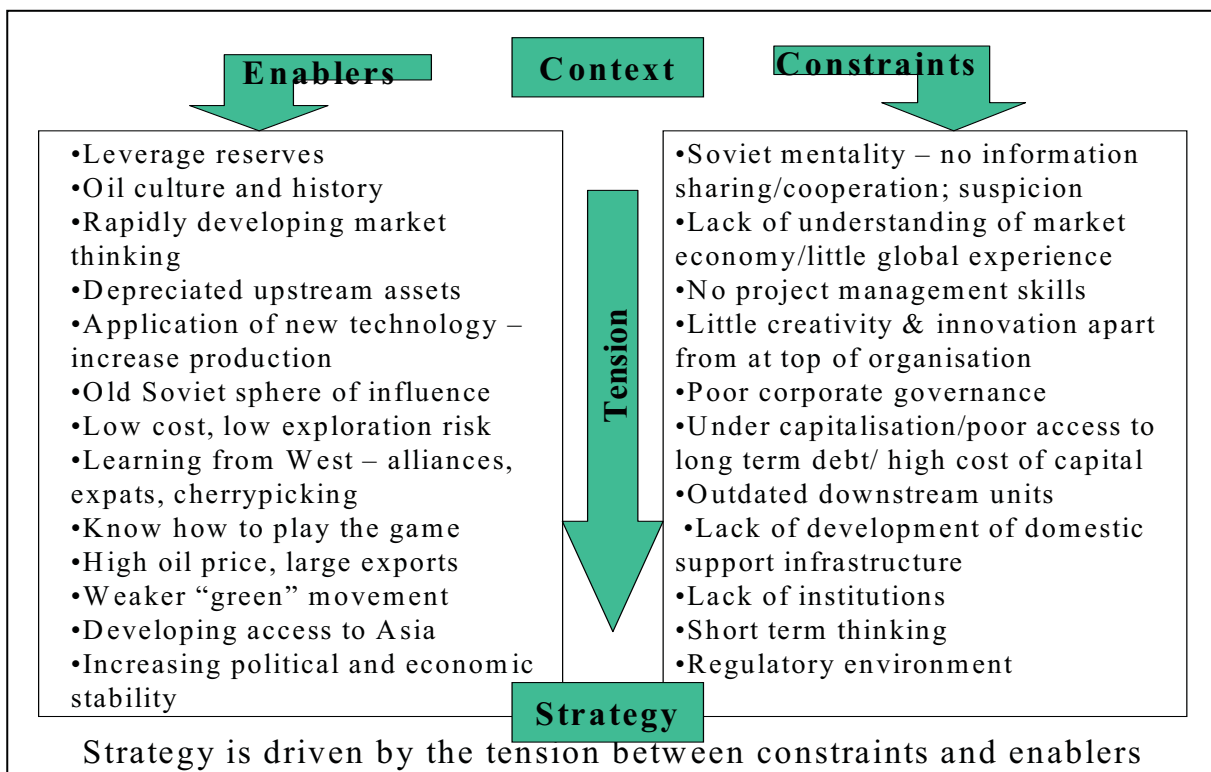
Enablers

Context

Constraints

•Leverage reserves
•Oil culture and history
•Rapidly developing market thinking
•Depreciated upstream assets
•Application of new technology – increase production
•Old Soviet sphere of influence
•Low cost, low exploration risk
•Learning from West – alliances, expats, cherrypicking
•Know how to play the game
•High oil price, large exports
•Weaker "green" movement
•Developing access to Asia
•Increasing political and economic stability

Tension

•Soviet mentality – no information sharing/cooperation; suspicion
•Lack of understanding of market economy/little global experience
•No project management skills
•Little creativity & innovation apart from at top of organisation
•Poor corporate governance
•Under capitalisation/poor access to long term debt/ high cost of capital
•Outdated downstream units
•Lack of development of domestic support infrastructure
•Lack of institutions
•Short term thinking
•Regulatory environment

Strategy

Strategy is driven by the tension between constraints and enablers